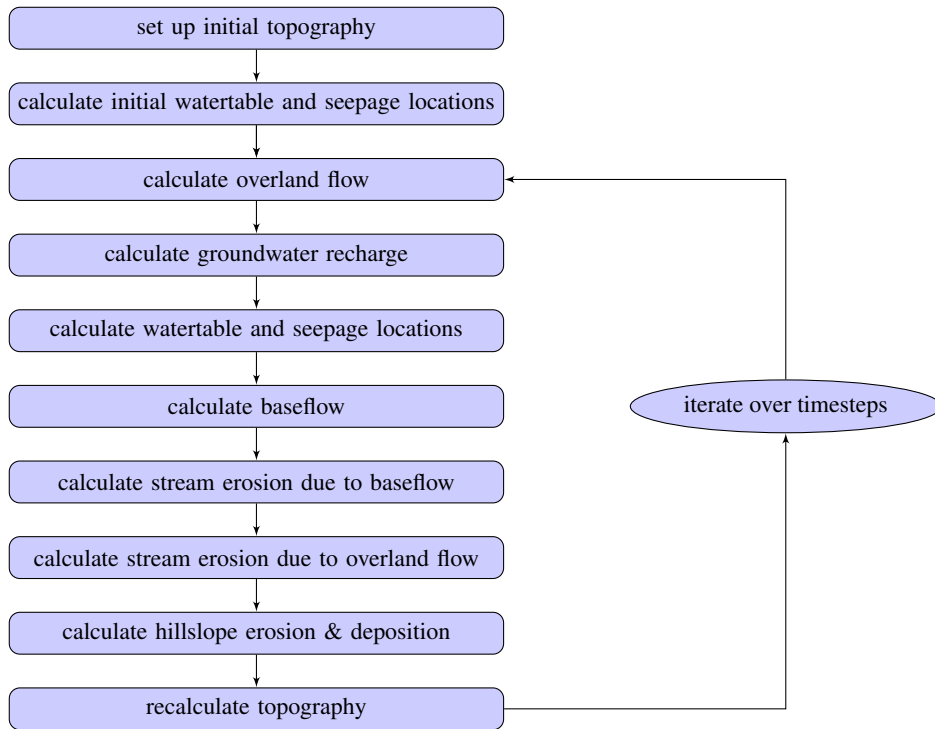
set up initial topography

calculate initial watertable and seepage locations

calculate overland flow

calculate groundwater recharge

calculate watertable and seepage locations

calculate baseflow

calculate stream erosion due to baseflow

calculate stream erosion due to overland flow

calculate hillslope erosion & deposition

recalculate topography

iterate over timesteps